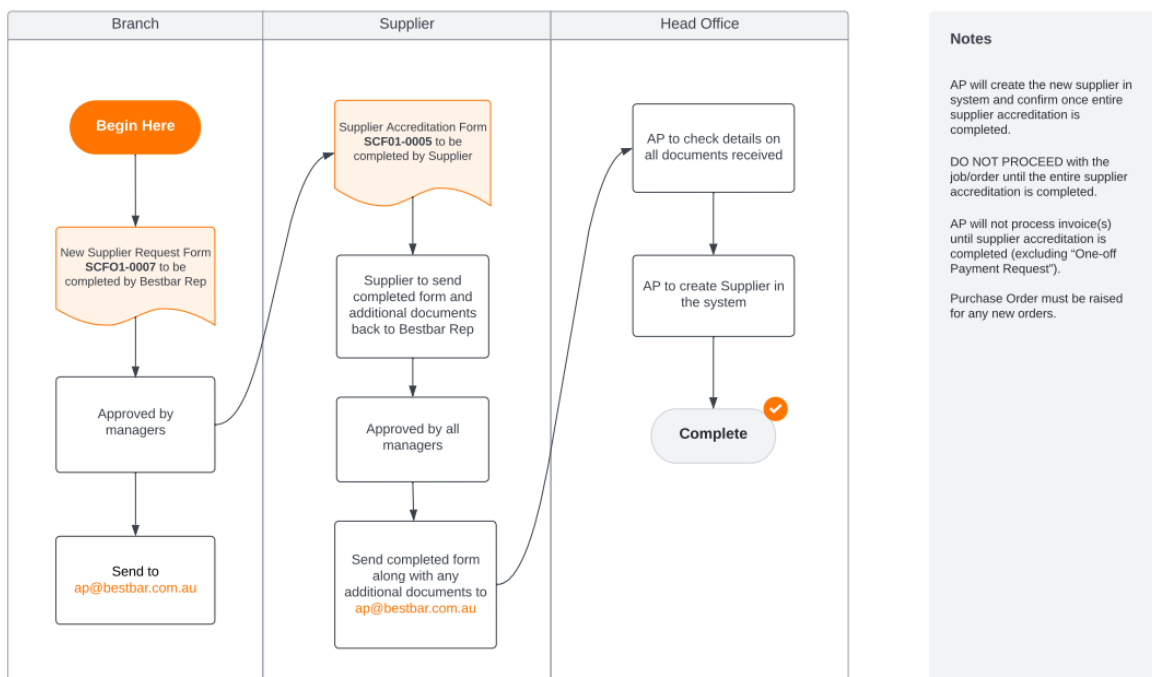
Branch

Begin Here

New Supplier Request Form **SCFO1-0007** to be completed by Bestbar Rep

Approved by managers

Send to ap@bestbar.com.au

Supplier

Supplier Accreditation Form **SCF01-0005** to be completed by Supplier

Supplier to send completed form and additional documents back to Bestbar Rep

Approved by all managers

Send completed form along with any additional documents to ap@bestbar.com.au

Head Office

AP to check details on all documents received

AP to create Supplier in the system

Complete

Notes

AP will create the new supplier in system and confirm once entire supplier accreditation is completed.

DO NOT PROCEED with the job/order until the entire supplier accreditation is completed.

AP will not process invoice(s) until supplier accreditation is completed (excluding "One-off Payment Request").

Purchase Order must be raised for any new orders.